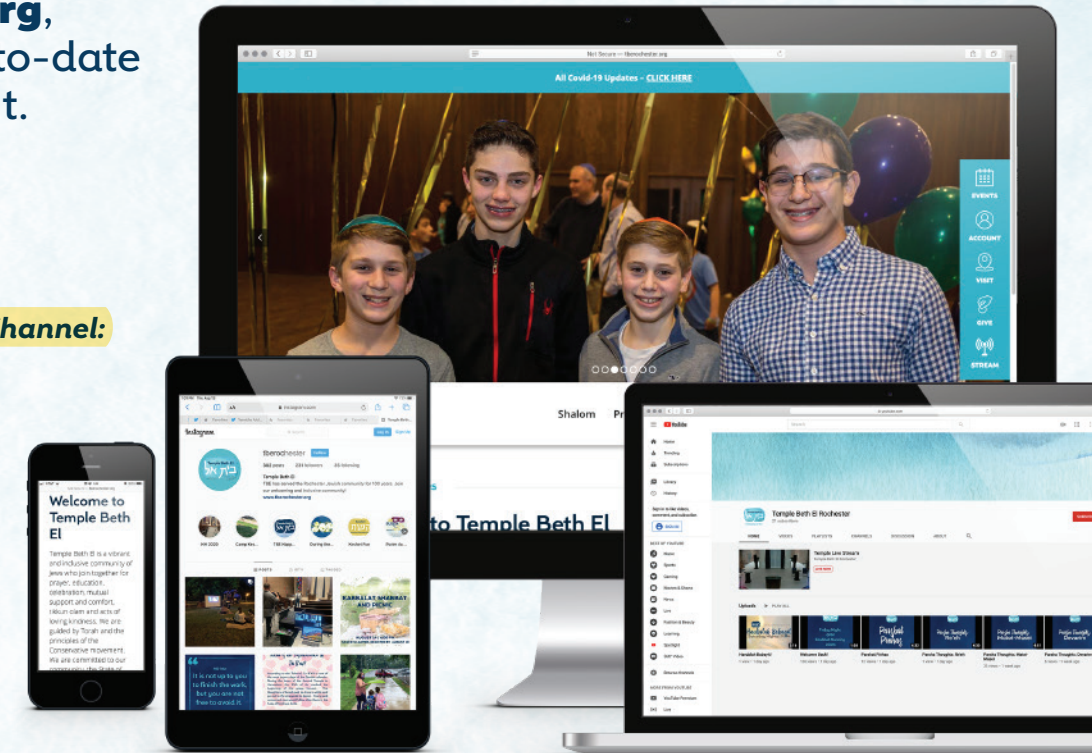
rg,
to-date
t.

hannel:

Not Secure — tberochester.org

All Covid-19 Updates - CLICK HERE

EVENTS
ACCOUNT
VISIT
GIVE
STREAM

Shalom Pr

to Temple Beth El

Welcome to Temple Beth El

Temple Beth El is a vibrant and inclusive community of Jews who join together for prayer, education, celebration, mutual support and comfort, tikkun olam and acts of loving kindness. We are guided by Torah and the principles of the Conservative movement. We are committed to our

Instagram

tberochester

Temple Beth El
TBE has served the Rochester Jewish community for 100 years. Join our welcoming and inclusive community!
www.tberochester.org

YouTube

Home
Trending
Subscriptions
Library
History

Temple Beth El Rochester

HOME VIDEOS PLAYLISTS CHANNELS DISCUSSION ABOUT

Temple Live Stream

Uploads PLAY ALL

Welcome back!
Parshat Pinhas